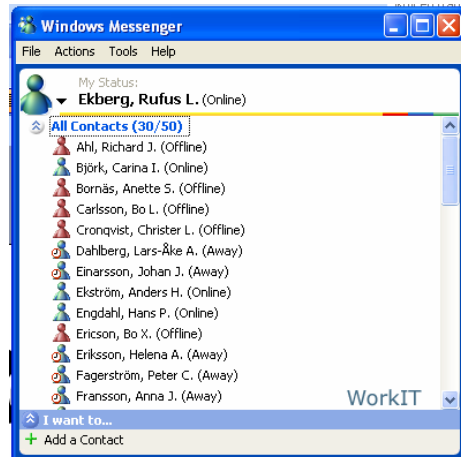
Windows Messenger

File Actions Tools Help

My Status:
Ekberg, Rufus L. (Online)

All Contacts (30/50)
Ahl, Richard J. (Offline)
Björk, Carina I. (Online)
Bornäs, Anette S. (Offline)
Carlsson, Bo L. (Offline)
Cronqvist, Christer L. (Offline)
Dahlberg, Lars-Åke A. (Away)
Einarsson, Johan J. (Away)
Ekström, Anders H. (Online)
Engdahl, Hans P. (Online)
Ericson, Bo X. (Offline)
Eriksson, Helena A. (Away)
Fagerström, Peter C. (Away)
Fransson, Anna J. (Away)

WorkIT

I want to...
Add a Contact